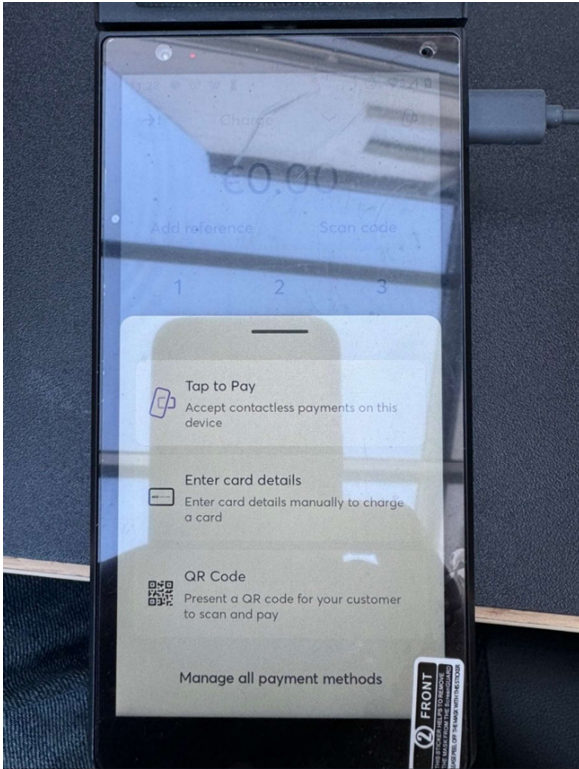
Charge

€0.00

Add reference

Scan code

1
2
3

Tap to Pay
Accept contactless payments on this device

Enter card details
Enter card details manually to charge a card

QR Code
Present a QR code for your customer to scan and pay

Manage all payment methods

FRONT
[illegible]